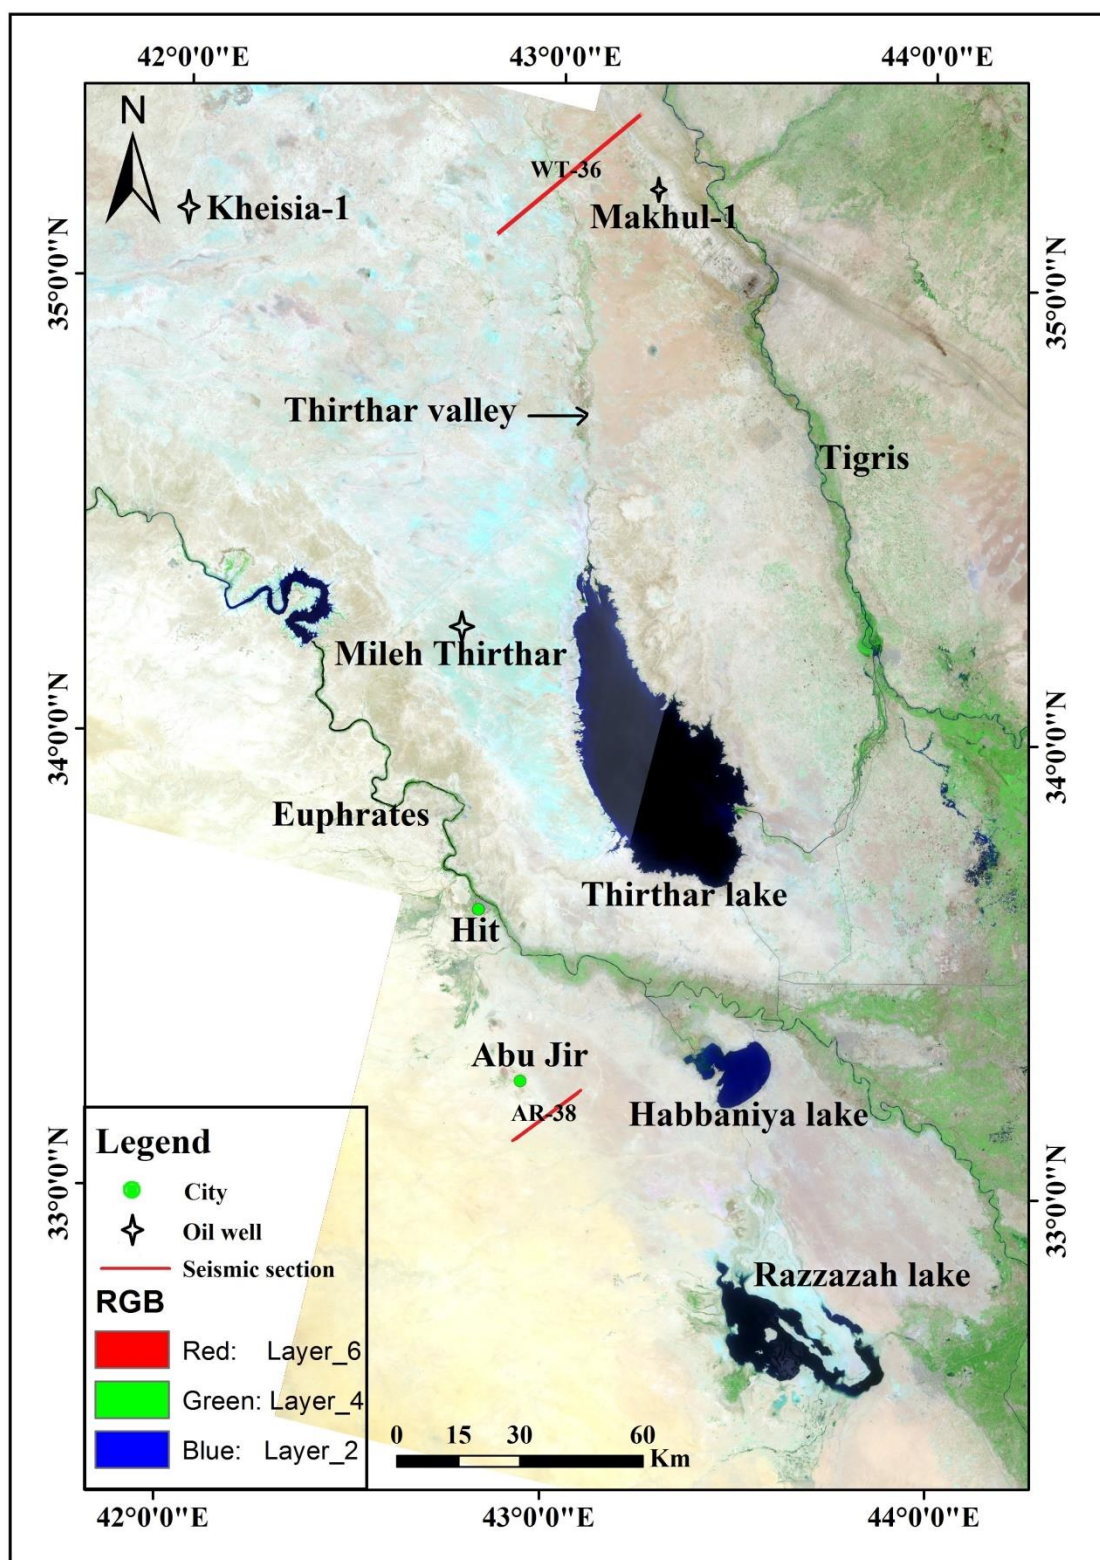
42°0'0"E
43°0'0"E
44°0'0"E

N

Kheisia-1
WT-36
Makhul-1

35°0'0"N
35°0'0"N

Thirthar valley
Tigris

Mileh Thirthar

34°0'0"N
34°0'0"N

Euphrates
Thirthar lake
Hit

Abu Jir
AR-38
Habbaniya lake

Legend
City
Oil well
Seismic section

33°0'0"N
33°0'0"N

Razzazah lake

RGB
Red: Layer_6
Green: Layer_4
Blue: Layer_2

0 15 30 60 Km

42°0'0"E
43°0'0"E
44°0'0"E